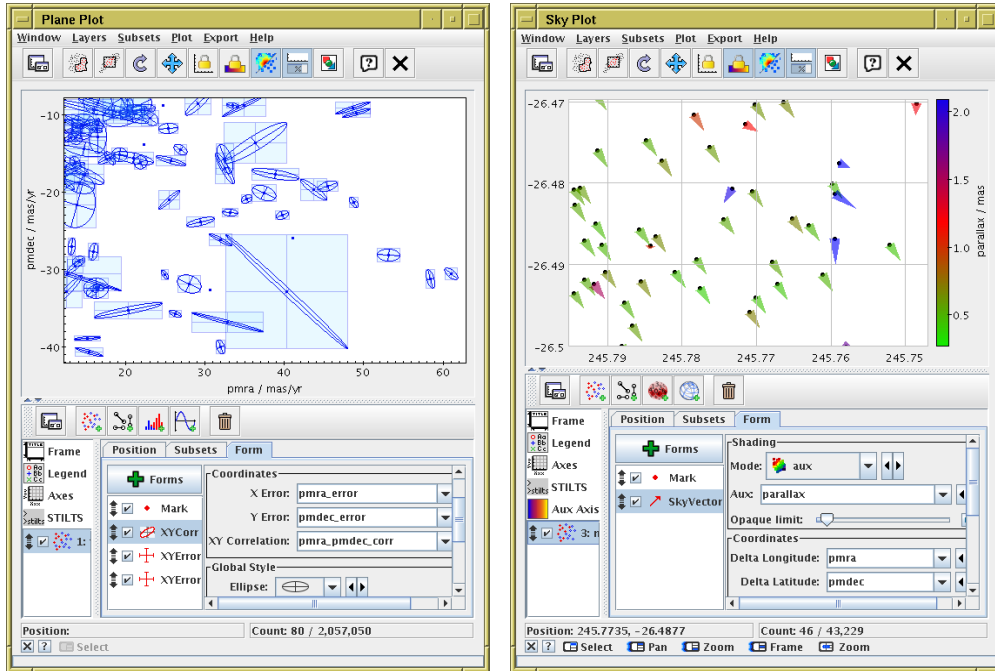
Plane Plot

Window Layers Subsets Plot Export Help

-10
-20
-30
-40
pmdec / mas/yr
20
30
40
50
60
pmra / mas/yr

Frame
Legend
Axes
STILTS
1:

Position Subsets Form

Forms
Mark
XYCorr
XYError
XYError

Coordinates
X Error: pmra_error
Y Error: pmdec_error
XY Correlation: pmra_pmdec_corr

Global Style
Ellipse:

Position:
Count: 80 / 2,057,050

Select

Sky Plot

Window Layers Subsets Plot Export Help

-26.47
-26.48
-26.49
-26.5
245.79
245.78
245.77
245.76
245.75
2.0
1.5
1.0
0.5
parallax / mas

Frame
Legend
Axes
STILTS
Aux Axis
3: m

Position Subsets Form

Forms
Mark
SkyVector

Shading
Mode: aux
Aux: parallax
Opaque limit:

Coordinates
Delta Longitude: pmra
Delta Latitude: pmdec

Position: 245.7735, -26.4877
Count: 46 / 43,229

Select Pan Zoom Frame Zoom